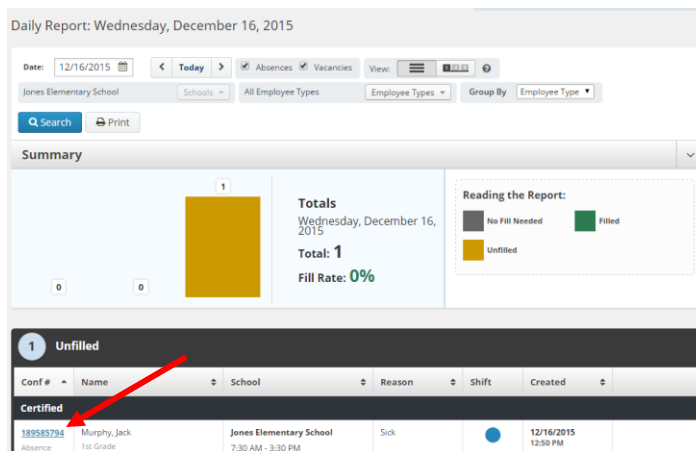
Daily Report: Wednesday, December 16, 2015

Date: 12/16/2015 Today Absences Vacancies View: ?

Jones Elementary School Schools All Employee Types Employee Types Group By Employee Type

Search Print

Summary

1

0 0

Totals

Wednesday, December 16, 2015

Total: 1

Fill Rate: 0%

Reading the Report:

No Fill Needed Filled

Unfilled

1 Unfilled

| Conf # | Name | School | Reason | Shift | Created |
|---|---|---|---|---|---|
| Certified | | | | | |
| 189585794 Absence | Murphy, Jack 1st Grade | Jones Elementary School 7:30 AM - 3:30 PM | Sick | | 12/16/2015 12:50 PM |